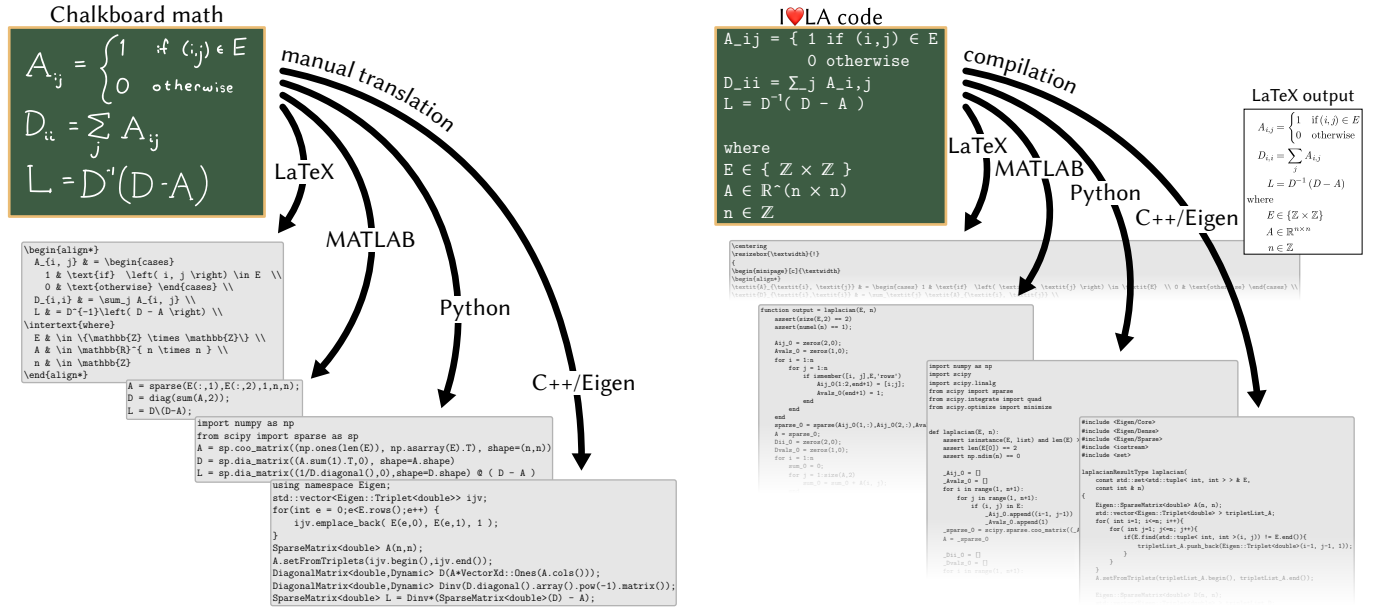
Chalkboard math

$A_{ij} = \begin{cases} 1 & \text{if } (i,j) \in E \\ 0 & \text{otherwise} \end{cases}$

$D_{ii} = \sum_j A_{ij}$

$L = D^{-1}(D-A)$

manual translation

LaTeX

MATLAB

Python

C++/Eigen

\begin{align*}
A_{i, j} & = \begin{cases}
1 & \text{if} \left( i, j \right) \in E \\
0 & \text{otherwise} \end{cases} \\
D_{i,i} & = \sum_j A_{i, j} \\
L & = D^{-1}\left( D - A \right) \\
\intertext{where}
E & \in \{\mathbb{Z} \times \mathbb{Z}\} \\
A & \in \mathbb{R}^{ n \times n} \\
n & \in \mathbb{Z}
\end{align*}

A = sparse(E(:,1),E(:,2),1,n,n);
D = diag(sum(A,2));
L = D\(D-A);

import numpy as np
from scipy import sparse as sp
A = sp.coo_matrix((np.ones(len(E)), np.asarray(E).T), shape=(n,n))
D = sp.dia_matrix((A.sum(1).T,0), shape=A.shape)
L = sp.dia_matrix((1/D.diagonal(),0),shape=D.shape) @ ( D - A )

using namespace Eigen;
std::vector<Eigen::Triplet<double>> ijv;
for(int e = 0;e<E.rows();e++) {
ijv.emplace_back( E(e,0), E(e,1), 1 );
}
SparseMatrix<double> A(n,n);
A.setFromTriplets(ijv.begin(),ijv.end());
DiagonalMatrix<double,Dynamic> D(A*VectorXd::Ones(A.cols()));
DiagonalMatrix<double,Dynamic> Dinv(D.diagonal().array().pow(-1).matrix());
SparseMatrix<double> L = Dinv*(SparseMatrix<double>(D) - A);

I❤LA code

A_ij = { 1 if (i,j) ∈ E
0 otherwise
D_ii = ∑_j A_i,j
L = D⁻¹( D - A )

where
E ∈ { ℤ × ℤ }
A ∈ ℝ^(n × n)
n ∈ ℤ

compilation

LaTeX

MATLAB

Python

C++/Eigen

LaTeX output

$A_{i,j} = \begin{cases} 1 & \text{if } (i,j) \in E \\ 0 & \text{otherwise} \end{cases}$
$D_{i,i} = \sum_j A_{i,j}$
$L = D^{-1}(D-A)$
where
$E \in \{\mathbb{Z} \times \mathbb{Z}\}$
$A \in \mathbb{R}^{n \times n}$
$n \in \mathbb{Z}$

\centering
\resizebox{\textwidth}{!}
{
\begin{minipage}[c]{\textwidth}
\begin{align*}
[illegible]

function output = laplacian(E, n)
assert(size(E,2) == 2)
assert(numel(n) == 1);

Aij_0 = zeros(2,0);
Avals_0 = zeros(1,0);
for i = 1:n
for j = 1:n
if ismember([i, j],E,'rows')
Aij_0(1:2,end+1) = [i;j];
Avals_0(end+1) = 1;
end
end
end
sparse_0 = sparse(Aij_0(1,:),Aij_0(2,:),Ava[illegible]
A = sparse_0;
Dii_0 = zeros(2,0);
Dvals_0 = zeros(1,0);
for i = 1:n
sum_0 = 0;
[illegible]

import numpy as np
import scipy
import scipy.linalg
from scipy import sparse
from scipy.integrate import quad
from scipy.optimize import minimize

def laplacian(E, n):
assert isinstance(E, list) and len(E) >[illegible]
assert len(E[0]) == 2
assert np.ndim(n) == 0

_Aij_0 = []
_Avals_0 = []
for i in range(1, n+1):
for j in range(1, n+1):
if (i, j) in E:
_Aij_0.append((i-1, j-1))
_Avals_0.append(1)
_sparse_0 = scipy.sparse.coo_matrix((_A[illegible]
A = _sparse_0

_Dii_0 = []
_Dvals_0 = []
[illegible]

#include <Eigen/Core>
#include <Eigen/Dense>
#include <Eigen/Sparse>
#include <iostream>
#include <set>

laplacianResultType laplacian(
const std::set<std::tuple< int, int > > & E,
const int & n)
{
Eigen::SparseMatrix<double> A(n, n);
std::vector<Eigen::Triplet<double> > tripletList_A;
for( int i=1; i<=n; i++){
for( int j=1; j<=n; j++){
if(E.find(std::tuple< int, int >(i, j)) != E.end()){
tripletList_A.push_back(Eigen::Triplet<double>(i-1, j-1, 1));
}
}
}
A.setFromTriplets(tripletList_A.begin(), tripletList_A.end());
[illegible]